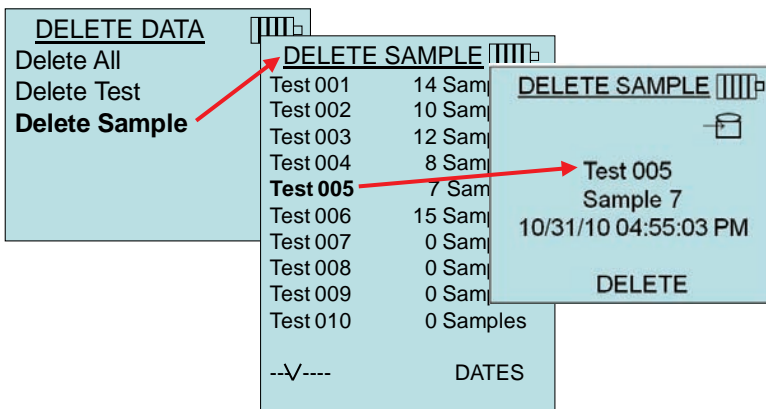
DELETE DATA
Delete All
Delete Test
Delete Sample

DELETE SAMPLE
Test 001 14 Samp
Test 002 10 Samp
Test 003 12 Samp
Test 004 8 Samp
Test 005 7 Sam
Test 006 15 Samp
Test 007 0 Samp
Test 008 0 Samp
Test 009 0 Samp
Test 010 0 Samples
--V---- DATES

DELETE SAMPLE
Test 005
Sample 7
10/31/10 04:55:03 PM
DELETE